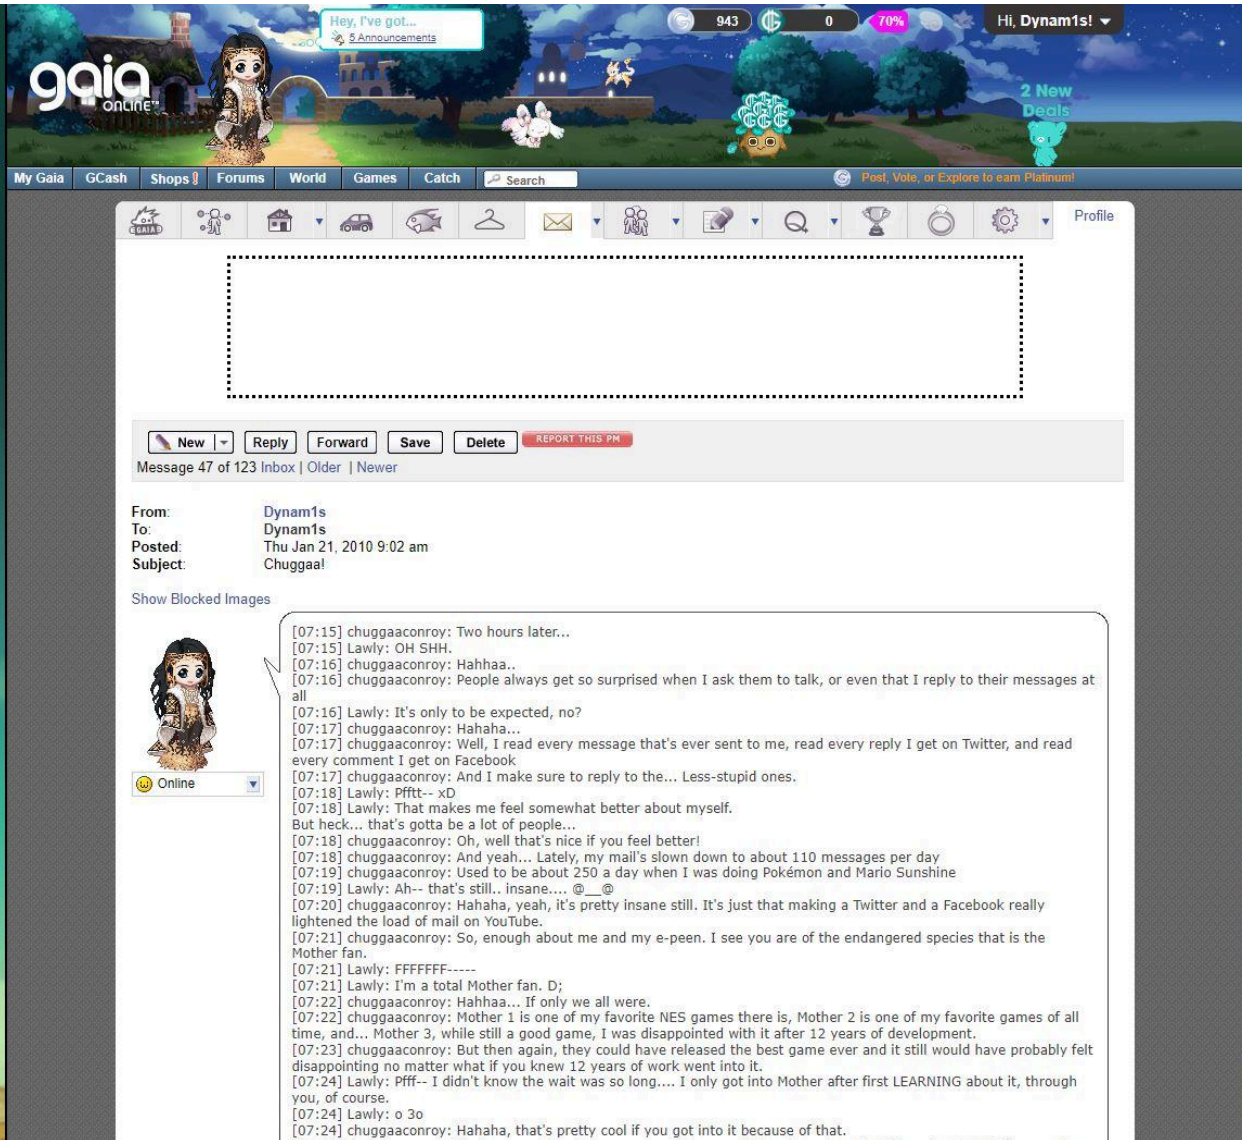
Hey, I've got...
5 Announcements

943 0 70%

Hi, Dynam1s!

gaia ONLINE

2 New Deals

My Gaia GCash Shops Forums World Games Catch Search

Post, Vote, or Explore to earn Platinum!

Profile

New Reply Forward Save Delete REPORT THIS PM

Message 47 of 123 Inbox | Older | Newer

From: Dynam1s
To: Dynam1s
Posted: Thu Jan 21, 2010 9:02 am
Subject: Chuggaa!

Show Blocked Images

Online

[07:15] chuggaaconroy: Two hours later...
[07:15] Lawly: OH SHH.
[07:16] chuggaaconroy: Hahhaa..
[07:16] chuggaaconroy: People always get so surprised when I ask them to talk, or even that I reply to their messages at all
[07:16] Lawly: It's only to be expected, no?
[07:17] chuggaaconroy: Hahaha...
[07:17] chuggaaconroy: Well, I read every message that's ever sent to me, read every reply I get on Twitter, and read every comment I get on Facebook
[07:17] chuggaaconroy: And I make sure to reply to the... Less-stupid ones.
[07:18] Lawly: Pffft-- xD
[07:18] Lawly: That makes me feel somewhat better about myself.
But heck... that's gotta be a lot of people...
[07:18] chuggaaconroy: Oh, well that's nice if you feel better!
[07:18] chuggaaconroy: And yeah... Lately, my mail's slown down to about 110 messages per day
[07:19] chuggaaconroy: Used to be about 250 a day when I was doing Pokémon and Mario Sunshine
[07:19] Lawly: Ah-- that's still.. insane.... @__@
[07:20] chuggaaconroy: Hahaha, yeah, it's pretty insane still. It's just that making a Twitter and a Facebook really lightened the load of mail on YouTube.
[07:21] chuggaaconroy: So, enough about me and my e-peen. I see you are of the endangered species that is the Mother fan.
[07:21] Lawly: FFFFFFF-----
[07:21] Lawly: I'm a total Mother fan. D;
[07:22] chuggaaconroy: Hahhaa... If only we all were.
[07:22] chuggaaconroy: Mother 1 is one of my favorite NES games there is, Mother 2 is one of my favorite games of all time, and... Mother 3, while still a good game, I was disappointed with it after 12 years of development.
[07:23] chuggaaconroy: But then again, they could have released the best game ever and it still would have probably felt disappointing no matter what if you knew 12 years of work went into it.
[07:24] Lawly: Pfff-- I didn't know the wait was so long.... I only got into Mother after first LEARNING about it, through you, of course.
[07:24] Lawly: o 3o
[07:24] chuggaaconroy: Hahaha, that's pretty cool if you got into it because of that.